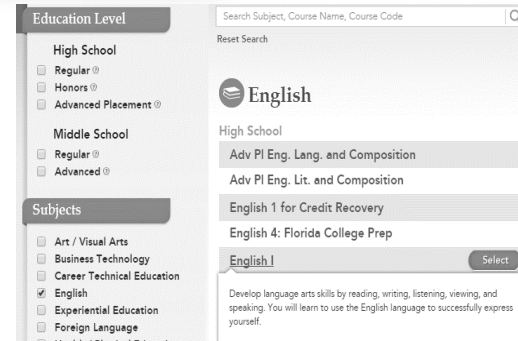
Education Level

High School
Regular
Honors
Advanced Placement

Middle School
Regular
Advanced

Subjects

Art / Visual Arts
Business Technology
Career Technical Education
English
Experiential Education
Foreign Language
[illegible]

Search Subject, Course Name, Course Code

Reset Search

English

High School

Adv Pl Eng. Lang. and Composition

Adv Pl Eng. Lit. and Composition

English 1 for Credit Recovery

English 4: Florida College Prep

English I

Select

Develop language arts skills by reading, writing, listening, viewing, and speaking. You will learn to use the English language to successfully express yourself.